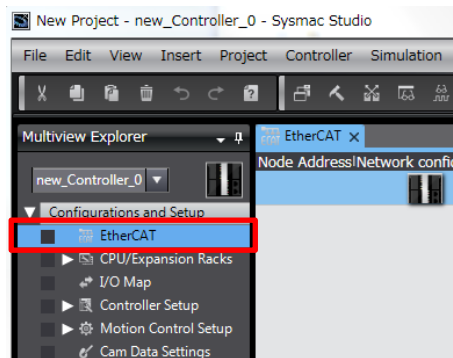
New Project - new_Controller_0 - Sysmac Studio

File Edit View Insert Project Controller Simulation

Multiview Explorer

new_Controller_0

EtherCAT

Node Address|Network confi

Configurations and Setup

EtherCAT

CPU/Expansion Racks

I/O Map

Controller Setup

Motion Control Setup

Cam Data Settings